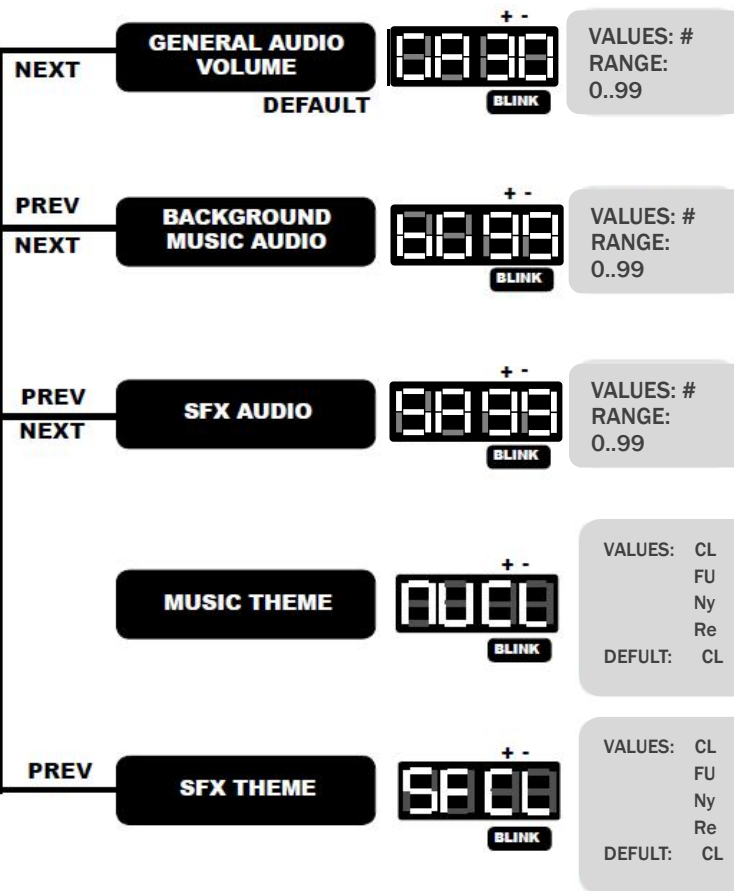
NEXT

GENERAL AUDIO VOLUME

DEFAULT

+ -

BLINK

VALUES: #
RANGE:
0..99

PREV
NEXT

BACKGROUND MUSIC AUDIO

+ -

BLINK

VALUES: #
RANGE:
0..99

PREV
NEXT

SFX AUDIO

+ -

BLINK

VALUES: #
RANGE:
0..99

MUSIC THEME

+ -

BLINK

VALUES: CL
FU
Ny
Re
DEFULT: CL

PREV

SFX THEME

+ -

SFCL

BLINK

VALUES: CL
FU
Ny
Re
DEFULT: CL